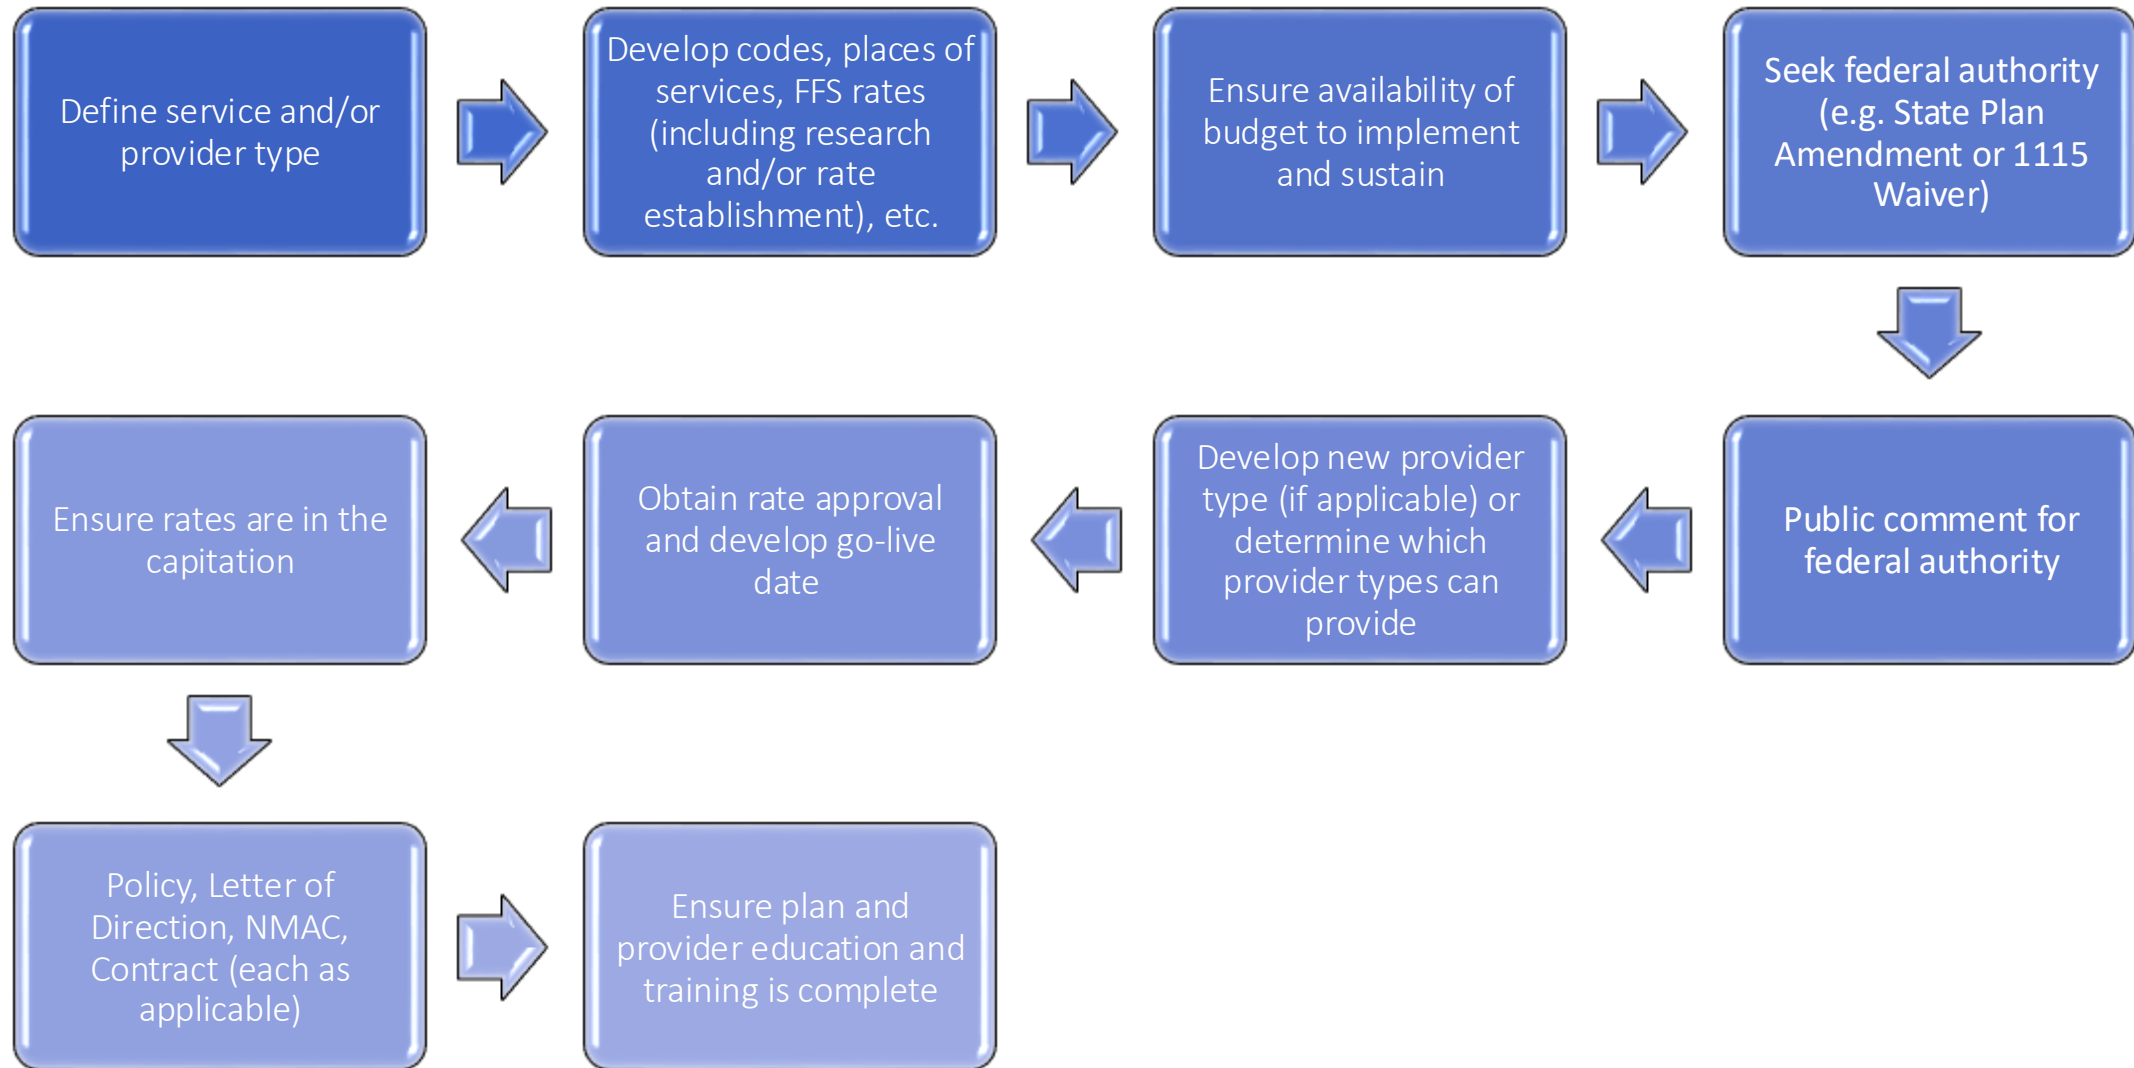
Define service and/or provider type

Develop codes, places of services, FFS rates (including research and/or rate establishment), etc.

Ensure availability of budget to implement and sustain

Seek federal authority (e.g. State Plan Amendment or 1115 Waiver)

Public comment for federal authority

Develop new provider type (if applicable) or determine which provider types can provide

Obtain rate approval and develop go-live date

Ensure rates are in the capitation

Policy, Letter of Direction, NMAC, Contract (each as applicable)

Ensure plan and provider education and training is complete